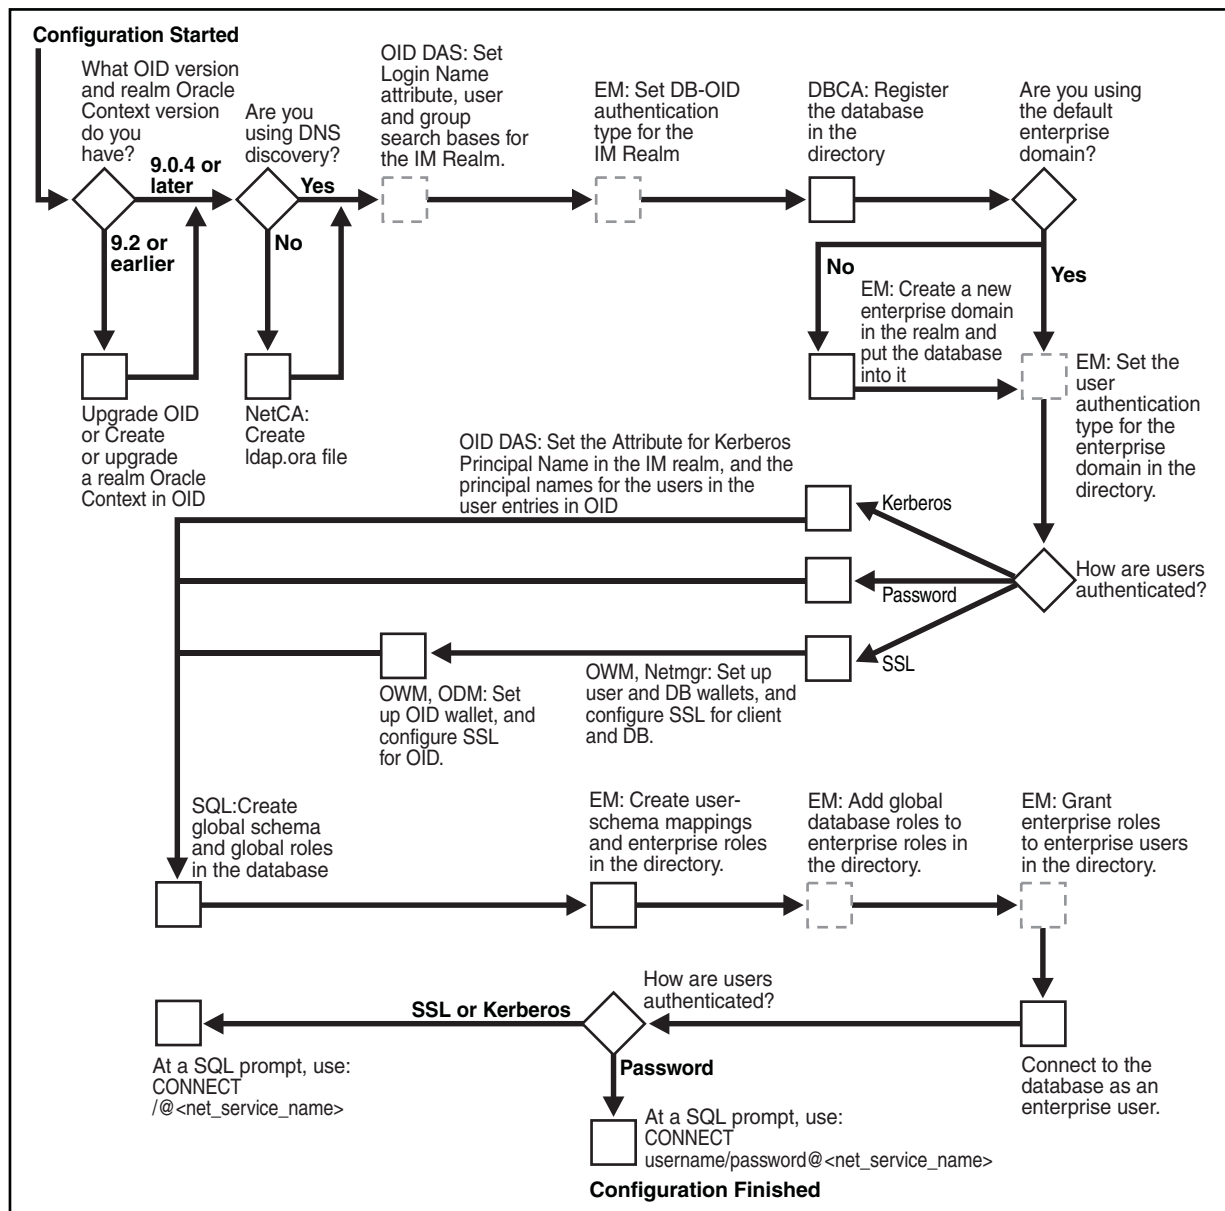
Configuration Started

What OID version and realm Oracle Context version do you have?

9.0.4 or later

9.2 or earlier

Upgrade OID or Create or upgrade a realm Oracle Context in OID

Are you using DNS discovery?

Yes

No

NetCA: Create ldap.ora file

OID DAS: Set Login Name attribute, user and group search bases for the IM Realm.

EM: Set DB-OID authentication type for the IM Realm

DBCA: Register the database in the directory

Are you using the default enterprise domain?

No

Yes

EM: Create a new enterprise domain in the realm and put the database into it

EM: Set the user authentication type for the enterprise domain in the directory.

OID DAS: Set the Attribute for Kerberos Principal Name in the IM realm, and the principal names for the users in the user entries in OID

Kerberos

How are users authenticated?

Password

SSL

OWM, ODM: Set up OID wallet, and configure SSL for OID.

OWM, Netmgr: Set up user and DB wallets, and configure SSL for client and DB.

SQL:Create global schema and global roles in the database

EM: Create user-schema mappings and enterprise roles in the directory.

EM: Add global database roles to enterprise roles in the directory.

EM: Grant enterprise roles to enterprise users in the directory.

How are users authenticated?

SSL or Kerberos

At a SQL prompt, use: CONNECT /@<net_service_name>

Password

At a SQL prompt, use: CONNECT username/password@<net_service_name>

Connect to the database as an enterprise user.

Configuration Finished